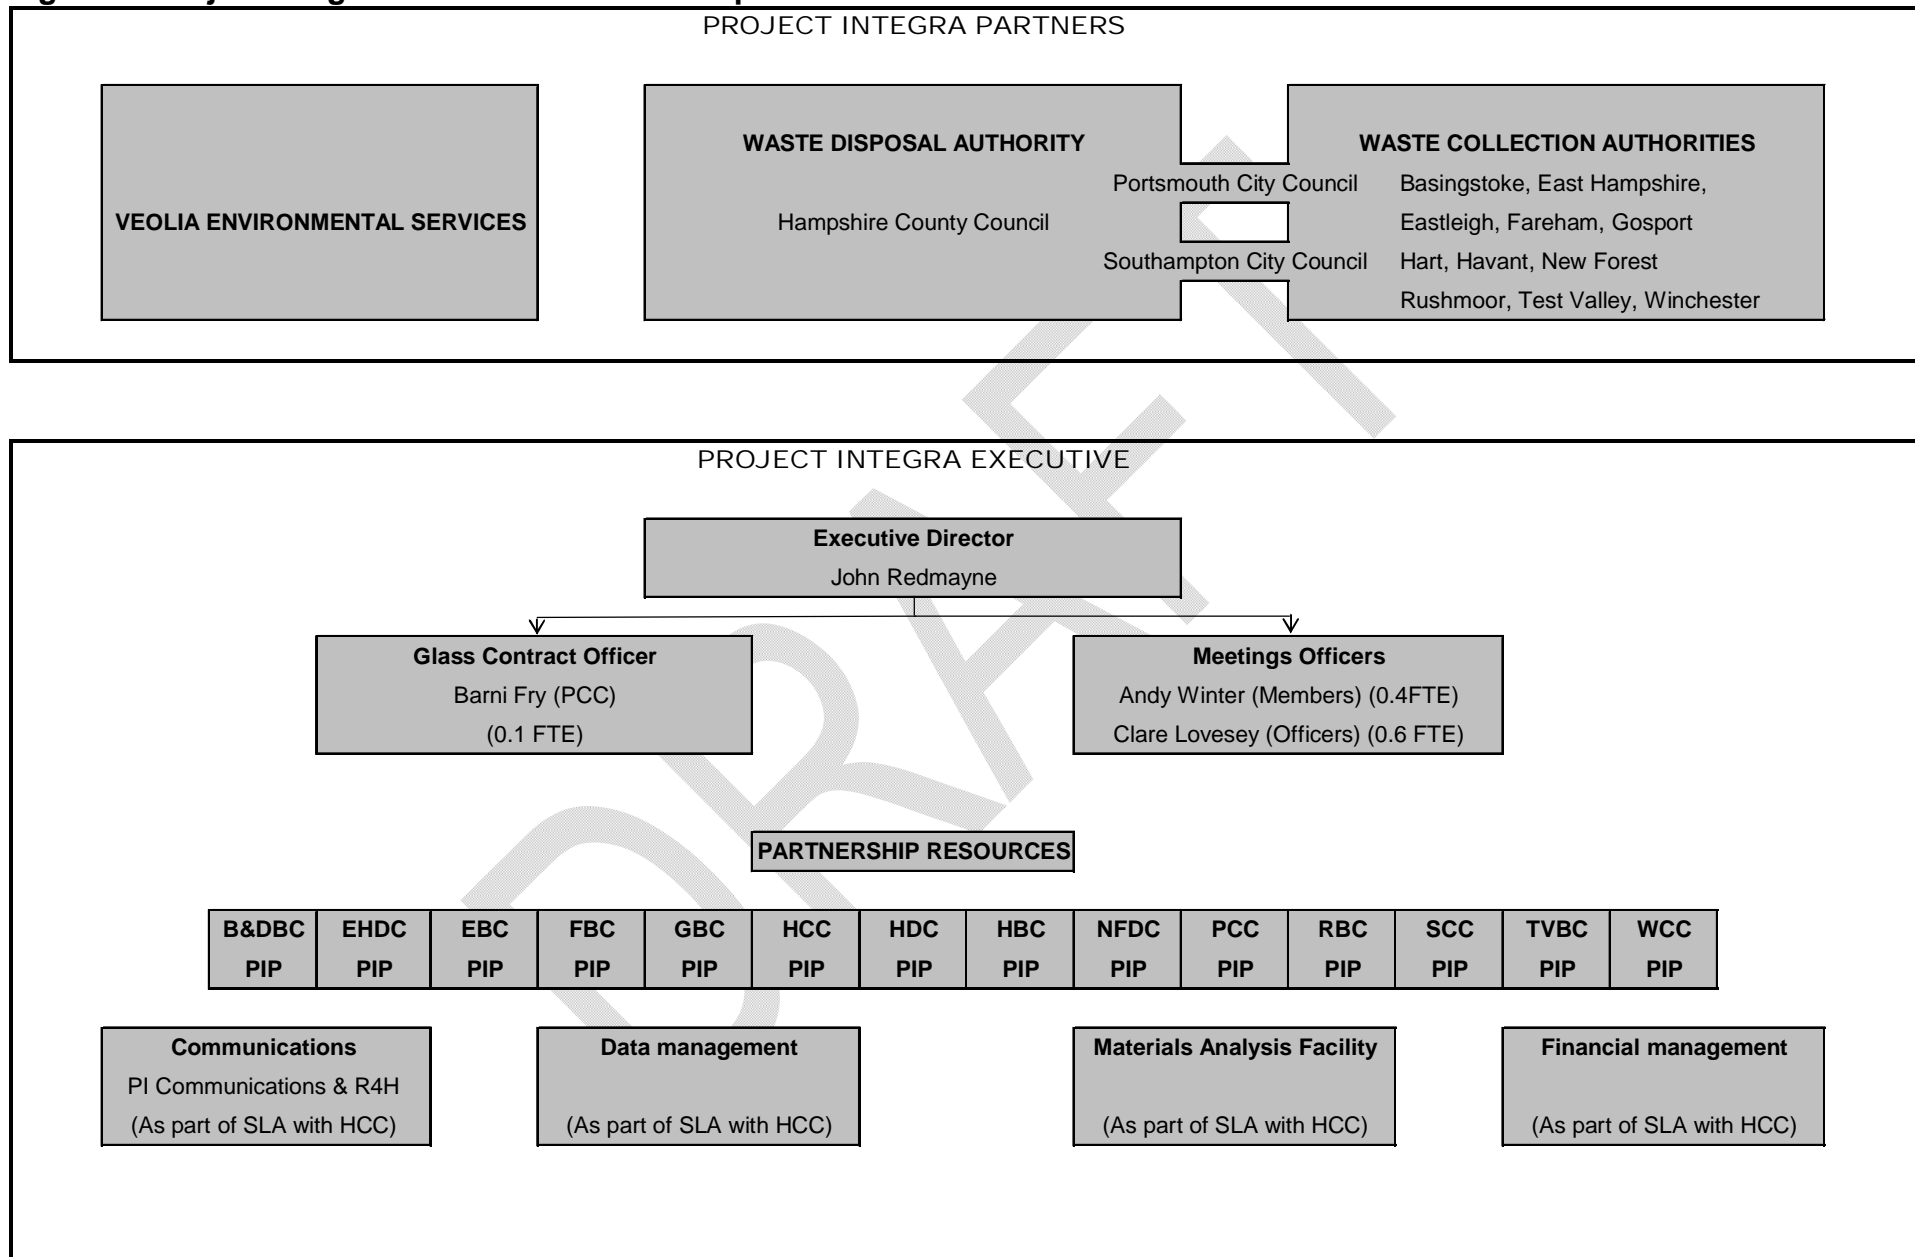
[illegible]

PROJECT INTEGRA PARTNERS

VEOLIA ENVIRONMENTAL SERVICES

WASTE DISPOSAL AUTHORITY

Hampshire County Council

Portsmouth City Council

Southampton City Council

WASTE COLLECTION AUTHORITIES

Basingstoke, East Hampshire, Eastleigh, Fareham, Gosport Hart, Havant, New Forest Rushmoor, Test Valley, Winchester

PROJECT INTEGRA EXECUTIVE

Executive Director
John Redmayne

Glass Contract Officer
Barni Fry (PCC)
(0.1 FTE)

Meetings Officers
Andy Winter (Members) (0.4FTE)
Clare Lovesey (Officers) (0.6 FTE)

PARTNERSHIP RESOURCES

| B&DBC PIP | EHDC PIP | EBC PIP | FBC PIP | GBC PIP | HCC PIP | HDC PIP | HBC PIP | NFDC PIP | PCC PIP | RBC PIP | SCC PIP | TVBC PIP | WCC PIP |
|---|---|---|---|---|---|---|---|---|---|---|---|---|---|

Communications
PI Communications & R4H
(As part of SLA with HCC)

Data management
(As part of SLA with HCC)

Materials Analysis Facility
(As part of SLA with HCC)

Financial management
(As part of SLA with HCC)

DRAFT